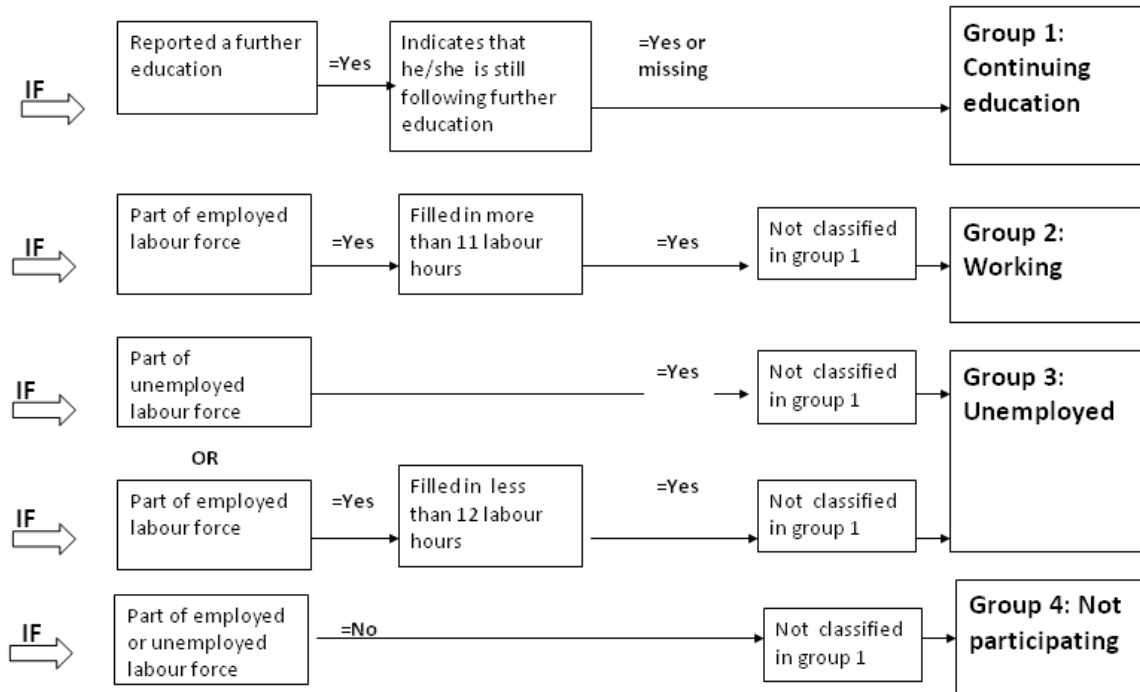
IF

Reported a further education

=Yes

Indicates that he/she is still following further education

=Yes or missing

Group 1: Continuing education

IF

Part of employed labour force

=Yes

Filled in more than 11 labour hours

=Yes

Not classified in group 1

Group 2: Working

IF

Part of unemployed labour force

=Yes

Not classified in group 1

Group 3: Unemployed

OR

IF

Part of employed labour force

=Yes

Filled in less than 12 labour hours

=Yes

Not classified in group 1

IF

Part of employed or unemployed labour force

=No

Not classified in group 1

Group 4: Not participating